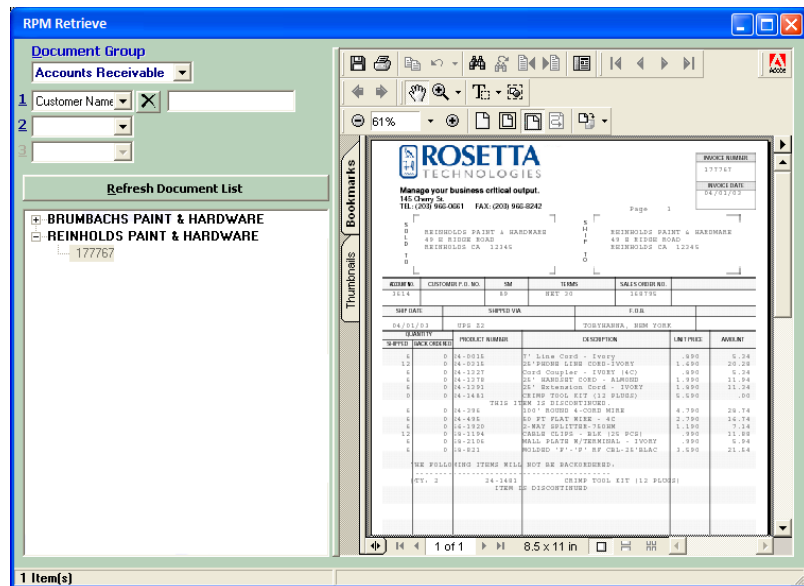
RPM Retrieve

Document Group
Accounts Receivable
1 Customer Name
2
3

Refresh Document List

BRUMBACHS PAINT & HARDWARE
REINHOLDS PAINT & HARDWARE
177767

61%

Bookmarks
Thumbnails

ROSETTA TECHNOLOGIES
Manage your business critical output.
145 Cherry St.
TEL: (203) 966-0661 FAX: (203) 966-8242

INVOICE NUMBER
177767
INVOICE DATE
04/01/03

Page 1

S O L D T O
REINHOLDS PAINT & HARDWARE
49 E RIDGE ROAD
REINHOLDS CA 12345

S H I P T O
REINHOLDS PAINT & HARDWARE
49 E RIDGE ROAD
REINHOLDS CA 12345

| ACCOUNT NO. | CUSTOMER P.O. NO. | SM | TERMS | SALES ORDER NO. |
|---|---|---|---|---|
| 3614 | | 89 | NET 30 | 168791 |

| SHIP DATE | SHIPPED VIA | F.O.B. |
|---|---|---|
| 04/01/03 | UPS S2 | TOBYHANNA, NEW YORK |

| QUANTITY SHIPPED | BACK ORDERED | PRODUCT NUMBER | DESCRIPTION | UNIT PRICE | AMOUNT |
|---|---|---|---|---|---|
| 6 | 0 | 24-8015 | 7' Line Cord - Ivory | .890 | 5.34 |
| 12 | 0 | 24-0335 | 25'PHONE LINE CORD-IVORY | 1.690 | 20.28 |
| 6 | 0 | 24-1227 | Cord Coupler - IVORY (4C) | .890 | 5.34 |
| 6 | 0 | 24-1378 | 25' HANDSET CORD - ALMOND | 1.990 | 11.94 |
| 6 | 0 | 24-1391 | 25' Extension Cord - IVORY | 1.890 | 11.34 |
| 6 | 0 | 24-1481 | CRIMP TOOL KIT (12 PLUGS) | 5.590 | .00 |
| | | | THIS ITEM IS DISCONTINUED. | | |
| 6 | 0 | 24-395 | 100' ROUND 4-CORD WIRE | 4.790 | 28.74 |
| 6 | 0 | 24-495 | 50 FT FLAT WIRE - 4C | 2.790 | 16.74 |
| 6 | 0 | 26-1920 | 2-WAY SPLITTER-750HM | 1.190 | 7.14 |
| 12 | 0 | 28-1194 | CABLE CLIPS - BLK (25 PCS) | .990 | 11.88 |
| 6 | 0 | 28-2106 | WALL PLATE W/TERMINAL - IVORY | .990 | 5.94 |
| 6 | 0 | 28-821 | MOLDED 'F'-'F' RF CBL-25'BLAC | 3.590 | 21.54 |

THE FOLLOWING ITEMS WILL NOT BE BACKORDERED.
QTY: 2 24-1481 CRIMP TOOL KIT (12 PLUGS)
ITEM IS DISCONTINUED

1 of 1
8.5 x 11 in

1 Item(s)